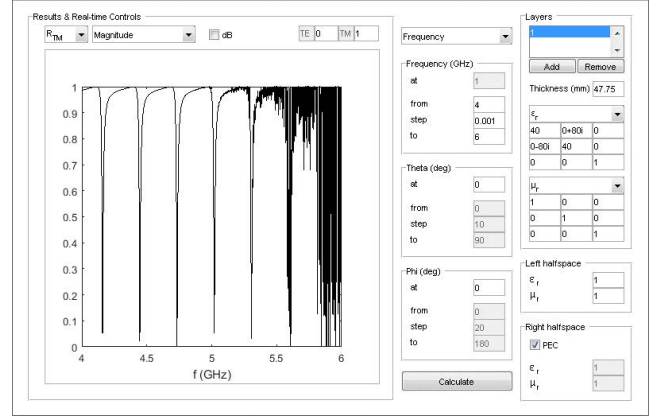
Results & Real-time Controls

$R_{TM}$ Magnitude dB TE 0 TM 1

1
0.9
0.8
0.7
0.6
0.5
0.4
0.3
0.2
0.1
0
4 4.5 5 5.5 6
f (GHz)

Frequency

Frequency (GHz)
at 1
from 4
step 0.001
to 6

Theta (deg)
at 0
from 0
step 10
to 90

Phi (deg)
at 0
from 0
step 20
to 180

Calculate

Layers
1
Add Remove
Thickness (mm) 47.75
$\varepsilon_r$

| 40 | 0+80i | 0 |
|---|---|---|
| 0-80i | 40 | 0 |
| 0 | 0 | 1 |

$\mu_r$

| 1 | 0 | 0 |
|---|---|---|
| 0 | 1 | 0 |
| 0 | 0 | 1 |

Left halfspace
$\varepsilon_r$ 1
$\mu_r$ 1

Right halfspace
PEC
$\varepsilon_r$ 1
$\mu_r$ 1